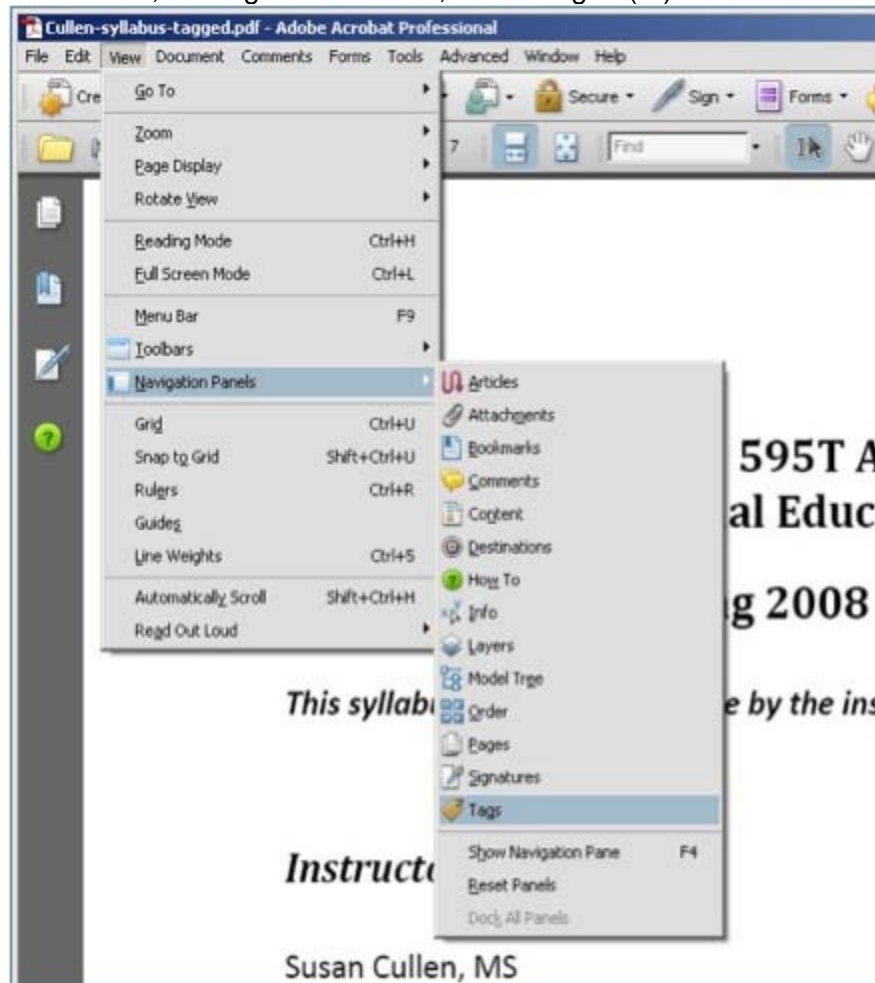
Cullen-syllabus-tagged.pdf - Adobe Acrobat Professional

File Edit View Document Comments Forms Tools Advanced Window Help

Cre Secure Sign Forms

7 Find

Go To
Zoom
Page Display
Rotate View
Reading Mode Ctrl+H
Full Screen Mode Ctrl+L
Menu Bar F9
Toolbars
Navigation Panels
Grid Ctrl+U
Snap to Grid Shift+Ctrl+U
Rulers Ctrl+R
Guides
Line Weights Ctrl+5
Automatically Scroll Shift+Ctrl+H
Read Out Loud

Articles
Attachments
Bookmarks
Comments
Content
Destinations
How To
Info
Layers
Model Tree
Order
Pages
Signatures
Tags
Show Navigation Pane F4
Reset Panels
Dock All Panels

595T A
al Educ
g 2008

This syllab e by the ins

Instructo

Susan Cullen, MS